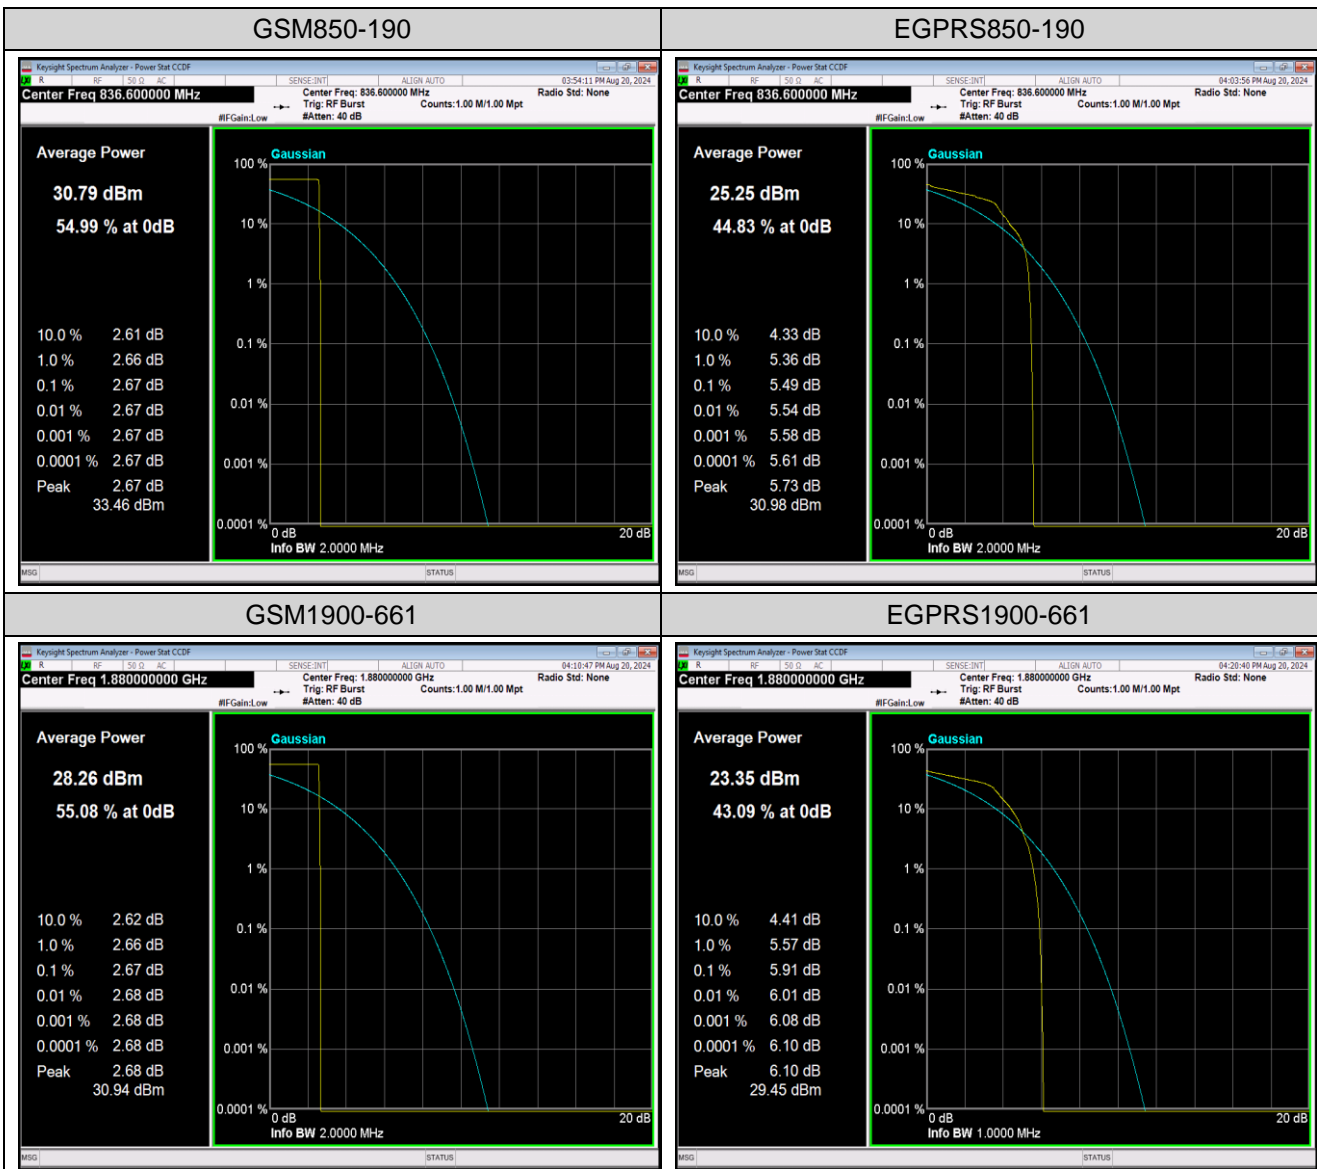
| GSM850-190 | EGPRS850-190 |
|---|---|
| Keysight Spectrum Analyzer - Power Stat CCDF<br>RF 50 Ω AC SENSE:INT ALIGN AUTO 03:54:11 PM Aug 20, 2024<br>Center Freq 836.600000 MHz<br>Center Freq: 836.600000 MHz Trig: RF Burst #Atten: 40 dB Counts:1.00 M/1.00 Mpt Radio Std: None #IFGain:Low<br>Average Power<br>30.79 dBm<br>54.99 % at 0dB<br>10.0 % 2.61 dB<br>1.0 % 2.66 dB<br>0.1 % 2.67 dB<br>0.01 % 2.67 dB<br>0.001 % 2.67 dB<br>0.0001 % 2.67 dB<br>Peak 2.67 dB<br>33.46 dBm<br>Gaussian<br>100 % 10 % 1 % 0.1 % 0.01 % 0.001 % 0.0001 %<br>0 dB 20 dB<br>Info BW 2.0000 MHz<br>MSG STATUS | Keysight Spectrum Analyzer - Power Stat CCDF<br>RF 50 Ω AC SENSE:INT ALIGN AUTO 04:03:56 PM Aug 20, 2024<br>Center Freq 836.600000 MHz<br>Center Freq: 836.600000 MHz Trig: RF Burst #Atten: 40 dB Counts:1.00 M/1.00 Mpt Radio Std: None #IFGain:Low<br>Average Power<br>25.25 dBm<br>44.83 % at 0dB<br>10.0 % 4.33 dB<br>1.0 % 5.36 dB<br>0.1 % 5.49 dB<br>0.01 % 5.54 dB<br>0.001 % 5.58 dB<br>0.0001 % 5.61 dB<br>Peak 5.73 dB<br>30.98 dBm<br>Gaussian<br>100 % 10 % 1 % 0.1 % 0.01 % 0.001 % 0.0001 %<br>0 dB 20 dB<br>Info BW 2.0000 MHz<br>MSG STATUS |
| GSM1900-661 | EGPRS1900-661 |
| Keysight Spectrum Analyzer - Power Stat CCDF<br>RF 50 Ω AC SENSE:INT ALIGN AUTO 04:10:47 PM Aug 20, 2024<br>Center Freq 1.880000000 GHz<br>Center Freq: 1.880000000 GHz Trig: RF Burst #Atten: 40 dB Counts:1.00 M/1.00 Mpt Radio Std: None #IFGain:Low<br>Average Power<br>28.26 dBm<br>55.08 % at 0dB<br>10.0 % 2.62 dB<br>1.0 % 2.66 dB<br>0.1 % 2.67 dB<br>0.01 % 2.68 dB<br>0.001 % 2.68 dB<br>0.0001 % 2.68 dB<br>Peak 2.68 dB<br>30.94 dBm<br>Gaussian<br>100 % 10 % 1 % 0.1 % 0.01 % 0.001 % 0.0001 %<br>0 dB 20 dB<br>Info BW 2.0000 MHz<br>MSG STATUS | Keysight Spectrum Analyzer - Power Stat CCDF<br>RF 50 Ω AC SENSE:INT ALIGN AUTO 04:20:40 PM Aug 20, 2024<br>Center Freq 1.880000000 GHz<br>Center Freq: 1.880000000 GHz Trig: RF Burst #Atten: 40 dB Counts:1.00 M/1.00 Mpt Radio Std: None #IFGain:Low<br>Average Power<br>23.35 dBm<br>43.09 % at 0dB<br>10.0 % 4.41 dB<br>1.0 % 5.57 dB<br>0.1 % 5.91 dB<br>0.01 % 6.01 dB<br>0.001 % 6.08 dB<br>0.0001 % 6.10 dB<br>Peak 6.10 dB<br>29.45 dBm<br>Gaussian<br>100 % 10 % 1 % 0.1 % 0.01 % 0.001 % 0.0001 %<br>0 dB 20 dB<br>Info BW 1.0000 MHz<br>MSG STATUS |